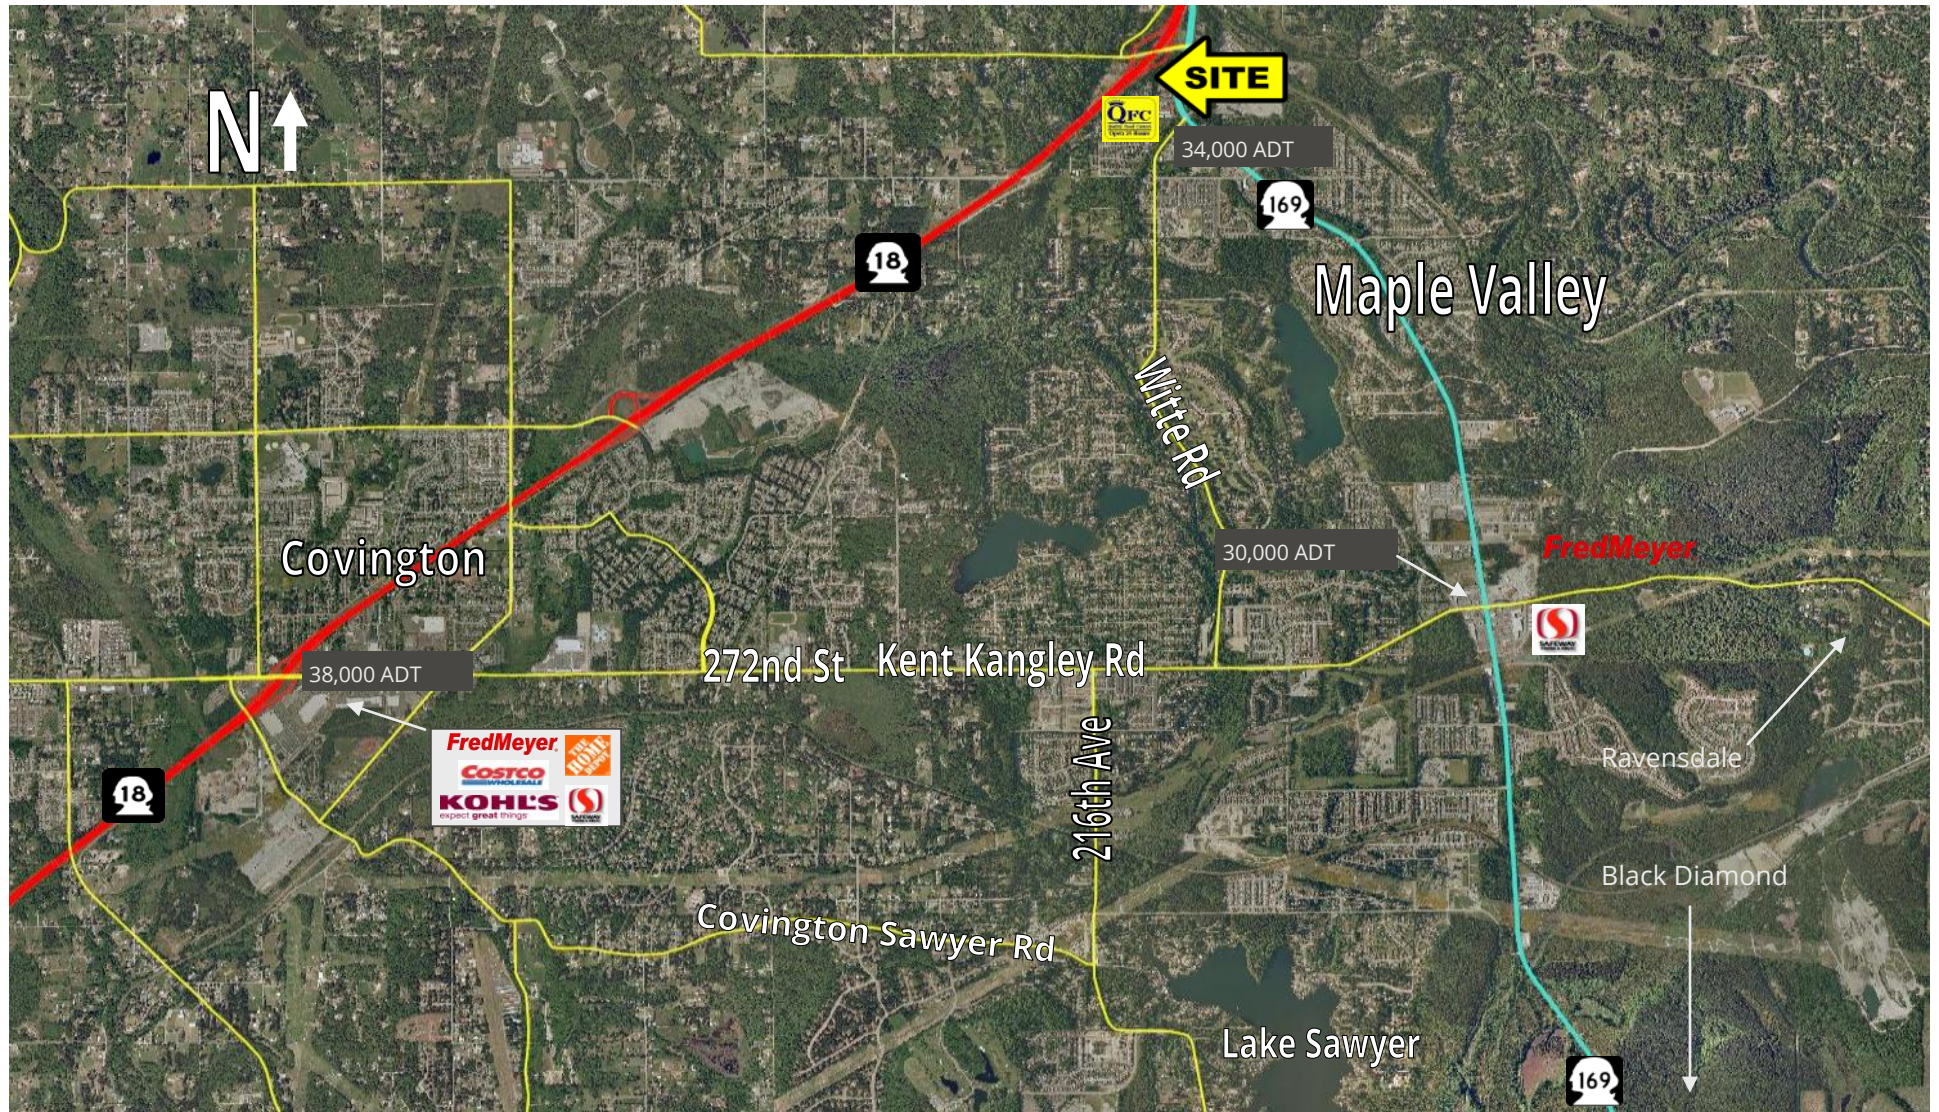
N

SITE

QFC

34,000 ADT

169

18

Maple Valley

Witte Rd

Covington

30,000 ADT

FredMeyer

272nd St

Kent Kangley Rd

38,000 ADT

FredMeyer

THE HOME DEPOT

COSTCO WHOLESALE

KOHL'S expect great things

18

216th Ave

Ravensdale

Black Diamond

Covington Sawyer Rd

Lake Sawyer

169